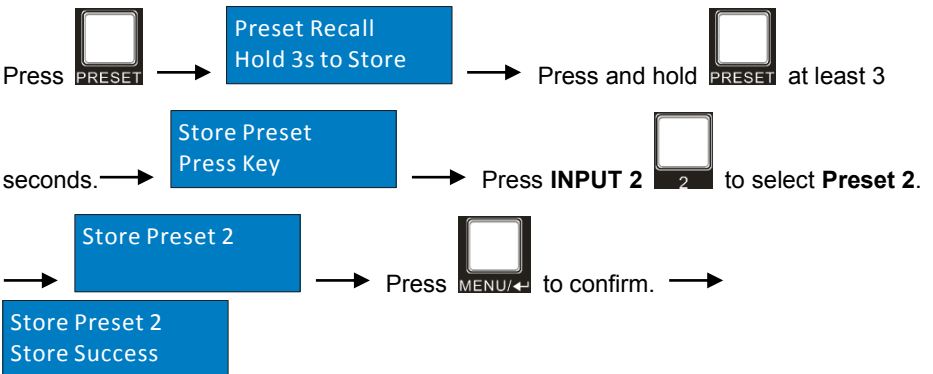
Press PRESET → Preset Recall Hold 3s to Store → Press and hold PRESET at least 3 seconds. → Store Preset Press Key → Press **INPUT 2** 2 to select **Preset 2**.

→ Store Preset 2 → Press MENU/↵ to confirm. →

Store Preset 2
Store Success